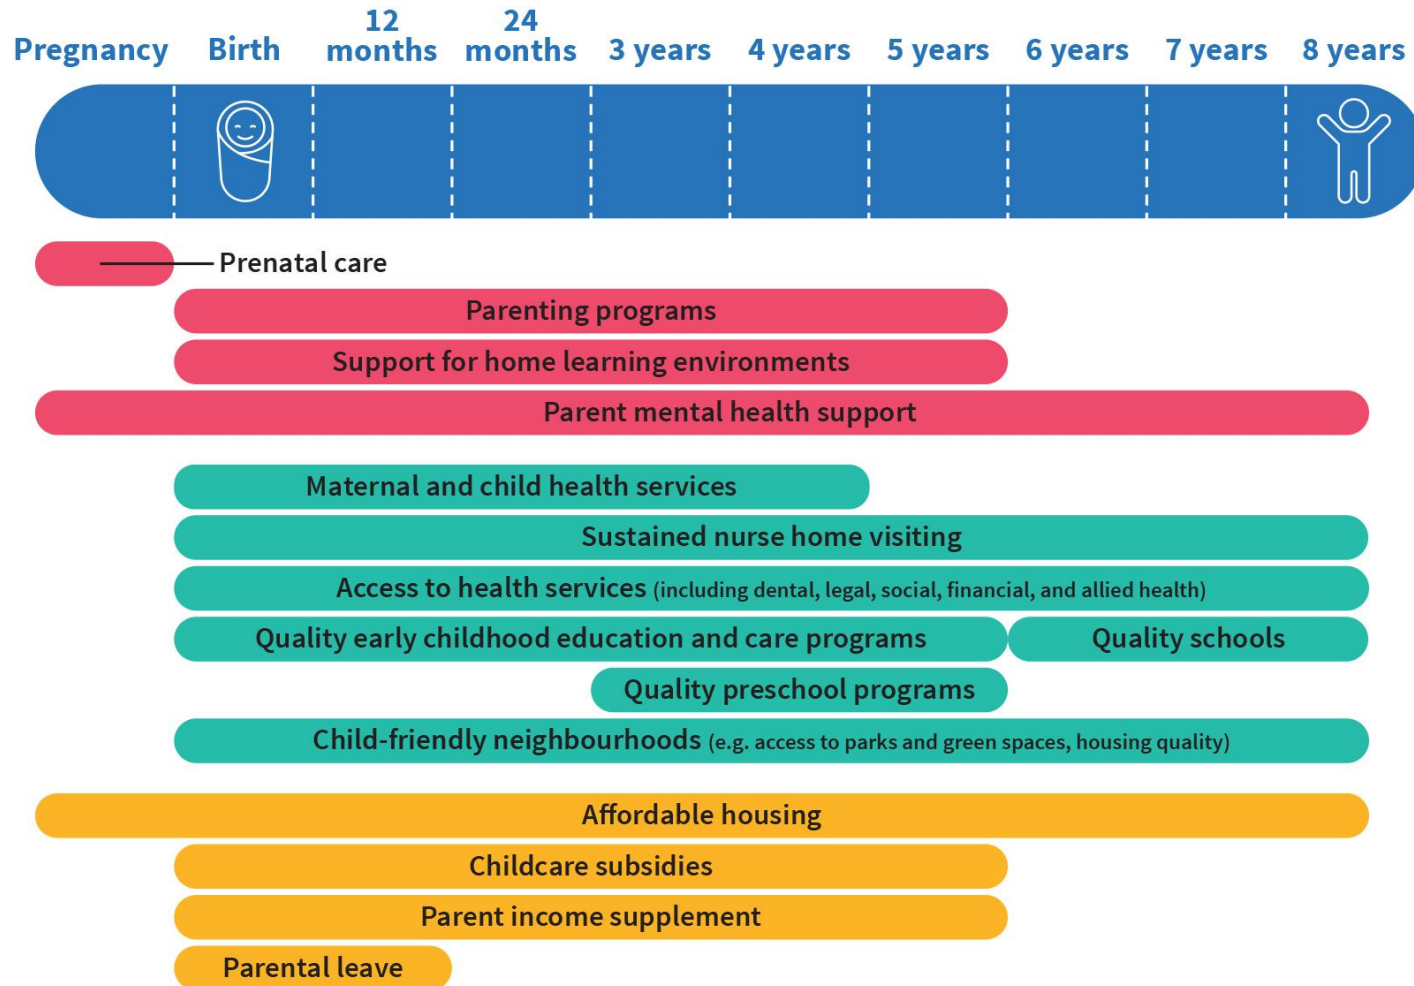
Pregnancy Birth 12 months 24 months 3 years 4 years 5 years 6 years 7 years 8 years

Prenatal care

Parenting programs

Support for home learning environments

Parent mental health support

Maternal and child health services

Sustained nurse home visiting

Access to health services (including dental, legal, social, financial, and allied health)

Quality early childhood education and care programs

Quality schools

Quality preschool programs

Child-friendly neighbourhoods (e.g. access to parks and green spaces, housing quality)

Affordable housing

Childcare subsidies

Parent income supplement

Parental leave